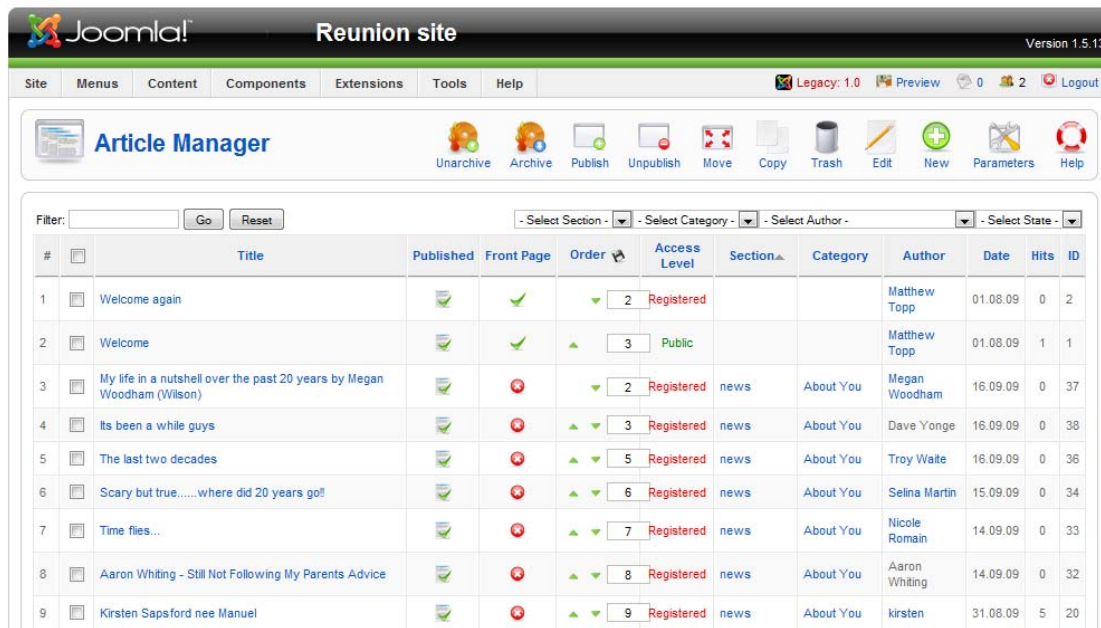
Joomla! Reunion site Version 1.5.13

Site Menus Content Components Extensions Tools Help

Legacy: 1.0 Preview 0 2 Logout

Article Manager

Unarchive Archive Publish Unpublish Move Copy Trash Edit New Parameters Help

Filter: Go Reset

- Select Section - - Select Category - - Select Author - - Select State -

| # | | Title | Published | Front Page | Order | Access Level | Section | Category | Author | Date | Hits | ID |
|---|---|---|---|---|---|---|---|---|---|---|---|---|
| 1 | | Welcome again | | | 2 | Registered | | | Matthew Topp | 01.08.09 | 0 | 2 |
| 2 | | Welcome | | | 3 | Public | | | Matthew Topp | 01.08.09 | 1 | 1 |
| 3 | | My life in a nutshell over the past 20 years by Megan Woodham (Wilson) | | | 2 | Registered | news | About You | Megan Woodham | 16.09.09 | 0 | 37 |
| 4 | | Its been a while guys | | | 3 | Registered | news | About You | Dave Yonge | 16.09.09 | 0 | 38 |
| 5 | | The last two decades | | | 5 | Registered | news | About You | Troy Waite | 16.09.09 | 0 | 36 |
| 6 | | Scary but true......where did 20 years go!! | | | 6 | Registered | news | About You | Selina Martin | 15.09.09 | 0 | 34 |
| 7 | | Time flies... | | | 7 | Registered | news | About You | Nicole Romain | 14.09.09 | 0 | 33 |
| 8 | | Aaron Whiting - Still Not Following My Parents Advice | | | 8 | Registered | news | About You | Aaron Whiting | 14.09.09 | 0 | 32 |
| 9 | | Kirsten Sapsford nee Manuel | | | 9 | Registered | news | About You | kirsten | 31.08.09 | 5 | 20 |